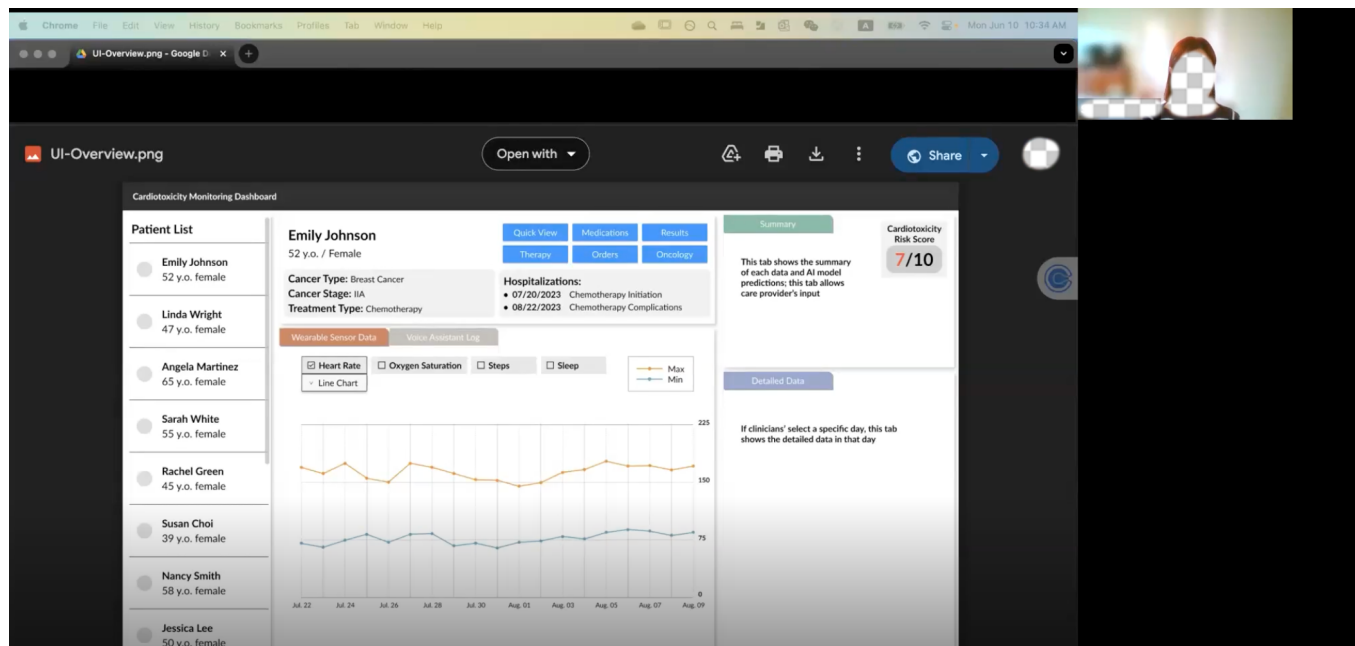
Chrome File Edit View History Bookmarks Profiles Tab Window Help

Mon Jun 10 10:34 AM

UI-Overview.png - Google D

UI-Overview.png

Open with

Share

Cardiotoxicity Monitoring Dashboard

Patient List

Emily Johnson
52 y.o. female

Linda Wright
47 y.o. female

Angela Martinez
65 y.o. female

Sarah White
55 y.o. female

Rachel Green
45 y.o. female

Susan Choi
39 y.o. female

Nancy Smith
58 y.o. female

Jessica Lee
50 y.o. female

Emily Johnson
52 y.o. / Female

Quick View | Medications | Results
Therapy | Orders | Oncology

Cancer Type: Breast Cancer
Cancer Stage: IIA
Treatment Type: Chemotherapy

Hospitalizations:
• 07/20/2023 Chemotherapy Initiation
• 08/22/2023 Chemotherapy Complications

Wearable Sensor Data | Voice Assistant Log

☑ Heart Rate ☐ Oxygen Saturation ☐ Steps ☐ Sleep
Line Chart

Max
Min

225
150
75
0

Jul. 22 Jul. 24 Jul. 26 Jul. 28 Jul. 30 Aug. 01 Aug. 03 Aug. 05 Aug. 07 Aug. 09

Summary

This tab shows the summary of each data and AI model predictions; this tab allows care provider's input

Cardiotoxicity Risk Score
7/10

Detailed Data

If clinicians' select a specific day, this tab shows the detailed data in that day